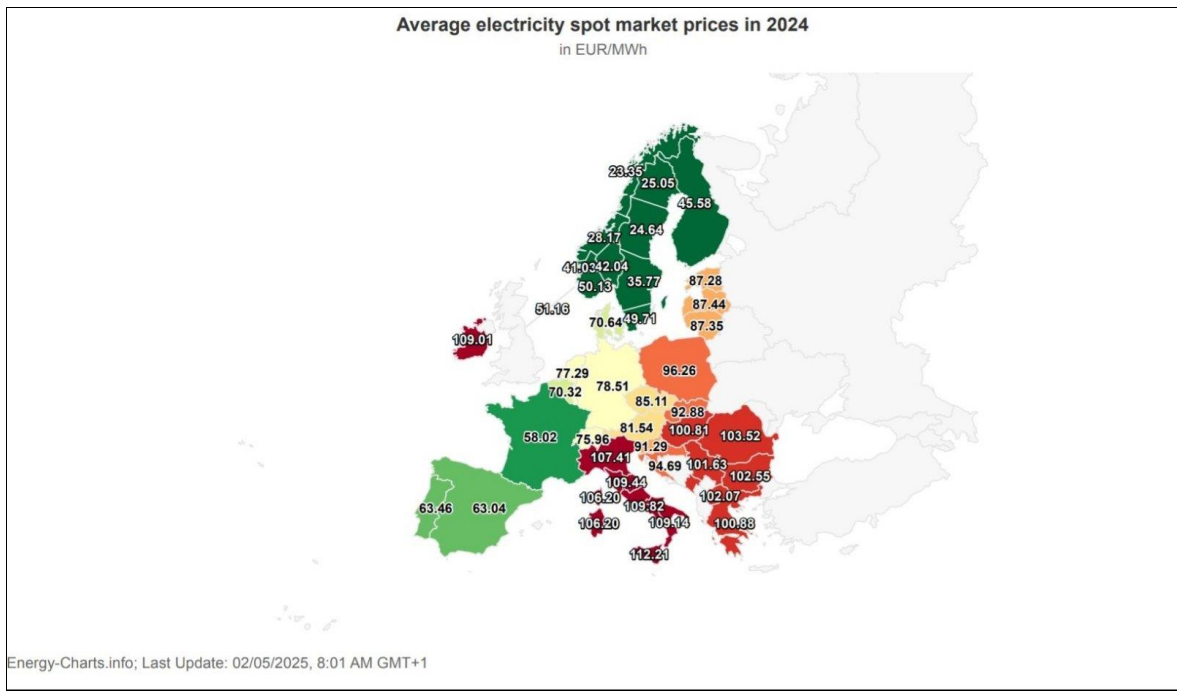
Average electricity spot market prices in 2024
in EUR/MWh

23.35
25.05
45.58
28.17
24.64
41.03
42.04
50.13
35.77
87.28
87.44
87.35
51.16
70.64
49.71
109.01
96.26
77.29
78.51
70.32
85.11
92.88
81.54
100.81
103.52
58.02
75.96
91.29
107.41
94.69
101.63
102.55
109.44
106.20
102.07
109.82
63.46
63.04
109.14
106.20
100.88
112.21

Energy-Charts.info; Last Update: 02/05/2025, 8:01 AM GMT+1